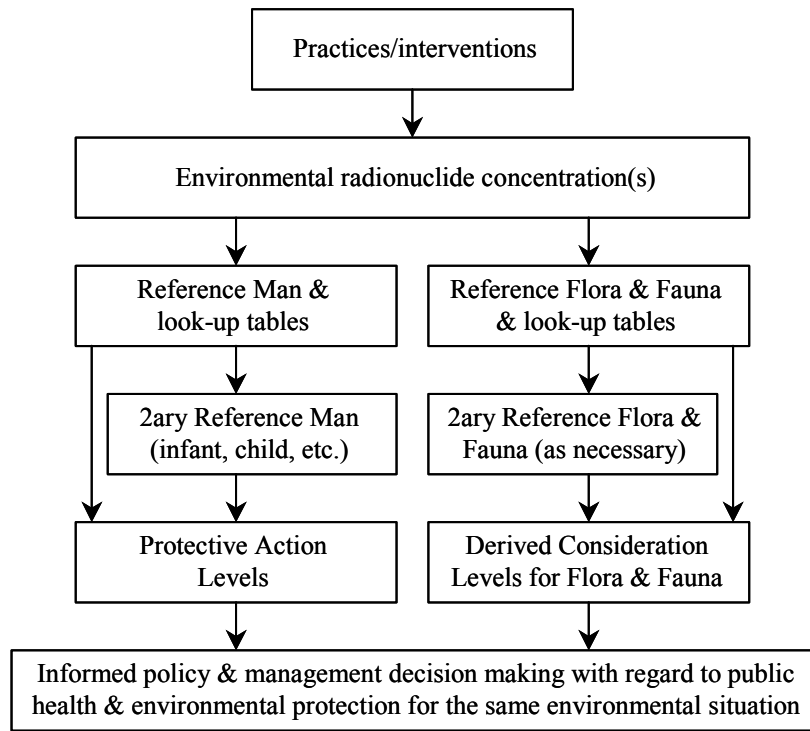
Practices/interventions

Environmental radionuclide concentration(s)

Reference Man & look-up tables

2ary Reference Man (infant, child, etc.)

Protective Action Levels

Reference Flora & Fauna & look-up tables

2ary Reference Flora & Fauna (as necessary)

Derived Consideration Levels for Flora & Fauna

Informed policy & management decision making with regard to public health & environmental protection for the same environmental situation